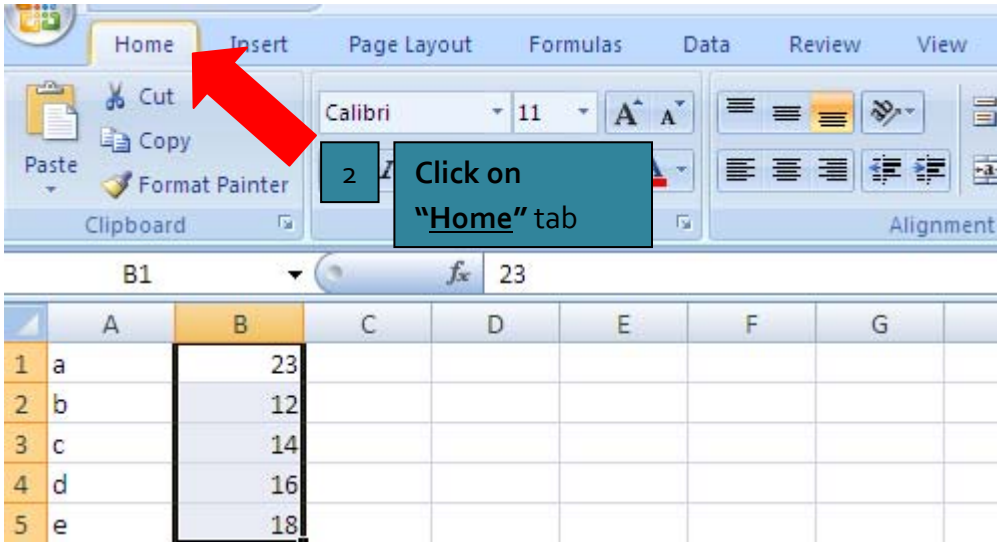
Home Insert Page Layout Formulas Data Review View

Paste

Cut

Copy

Format Painter

Clipboard

Calibri 11

2

Click on "Home" tab

Alignment

B1 $f_x$ 23

|   | A | B | C | D | E | F | G |
|---|---|---|---|---|---|---|---|
| 1 | a | 23 | | | | | |
| 2 | b | 12 | | | | | |
| 3 | c | 14 | | | | | |
| 4 | d | 16 | | | | | |
| 5 | e | 18 | | | | | |